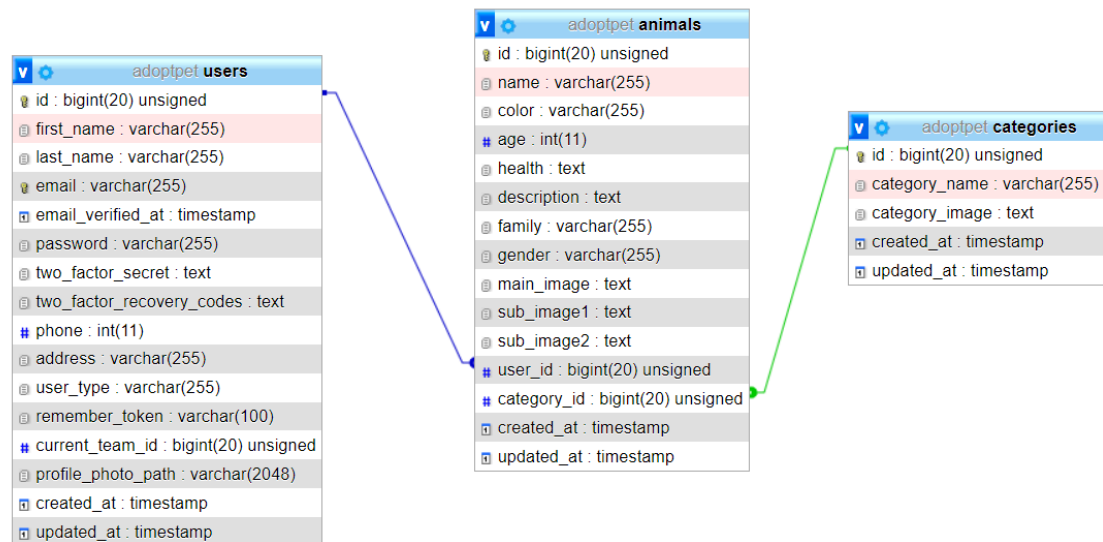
adoptpet users
id : bigint(20) unsigned
first_name : varchar(255)
last_name : varchar(255)
email : varchar(255)
email_verified_at : timestamp
password : varchar(255)
two_factor_secret : text
two_factor_recovery_codes : text
phone : int(11)
address : varchar(255)
user_type : varchar(255)
remember_token : varchar(100)
current_team_id : bigint(20) unsigned
profile_photo_path : varchar(2048)
created_at : timestamp
updated_at : timestamp

adoptpet animals
id : bigint(20) unsigned
name : varchar(255)
color : varchar(255)
age : int(11)
health : text
description : text
family : varchar(255)
gender : varchar(255)
main_image : text
sub_image1 : text
sub_image2 : text
user_id : bigint(20) unsigned
category_id : bigint(20) unsigned
created_at : timestamp
updated_at : timestamp

adoptpet categories
id : bigint(20) unsigned
category_name : varchar(255)
category_image : text
created_at : timestamp
updated_at : timestamp